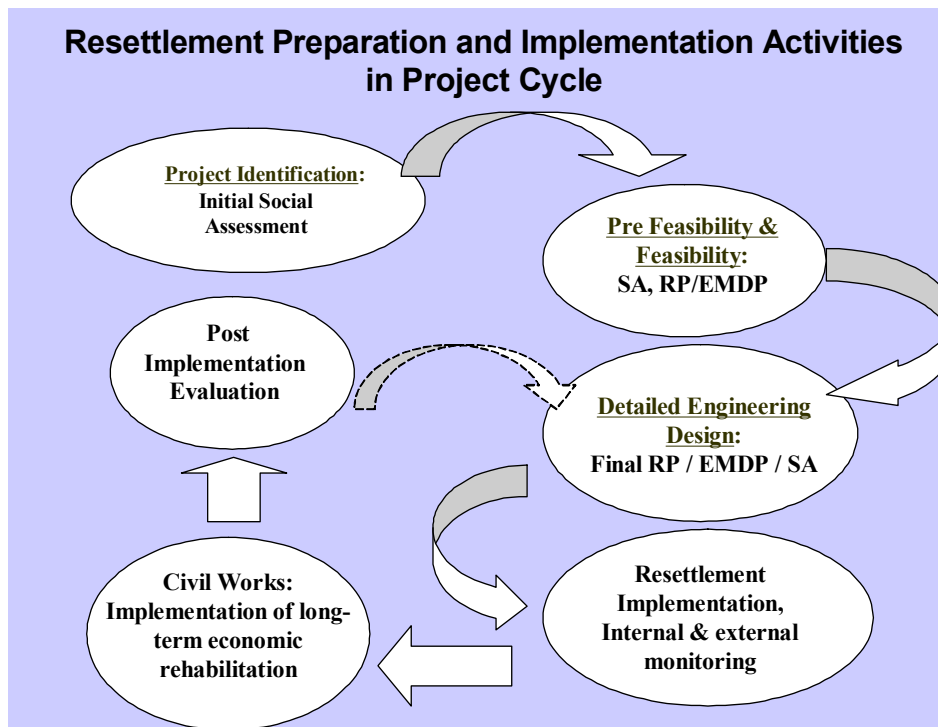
Resettlement Preparation and Implementation Activities in Project Cycle

Project Identification: Initial Social Assessment

Pre Feasibility & Feasibility: SA, RP/EMDP

Post Implementation Evaluation

Detailed Engineering Design: Final RP / EMDP / SA

Civil Works: Implementation of long-term economic rehabilitation

Resettlement Implementation, Internal & external monitoring